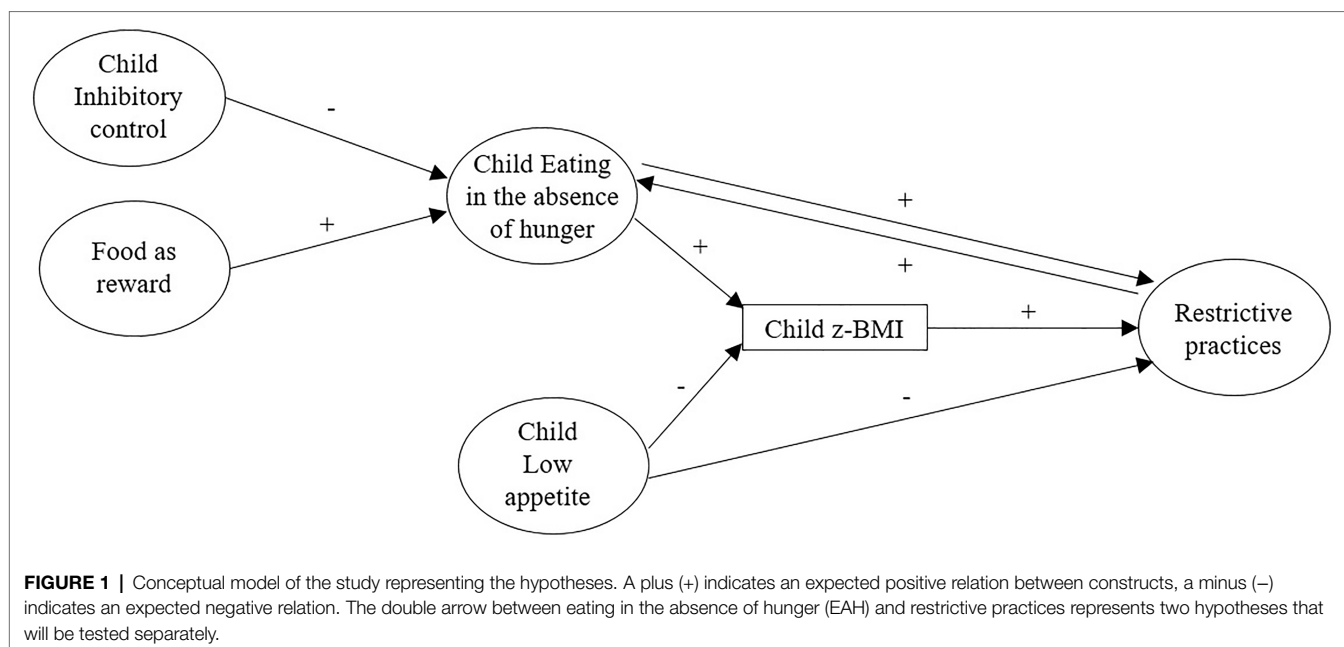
Child Inhibitory control

-

Food as reward

+

Child Eating in the absence of hunger

+

+

+

Child z-BMI

+

Restrictive practices

-

-

Child Low appetite

**FIGURE 1 |** Conceptual model of the study representing the hypotheses. A plus (+) indicates an expected positive relation between constructs, a minus (–) indicates an expected negative relation. The double arrow between eating in the absence of hunger (EAH) and restrictive practices represents two hypotheses that will be tested separately.